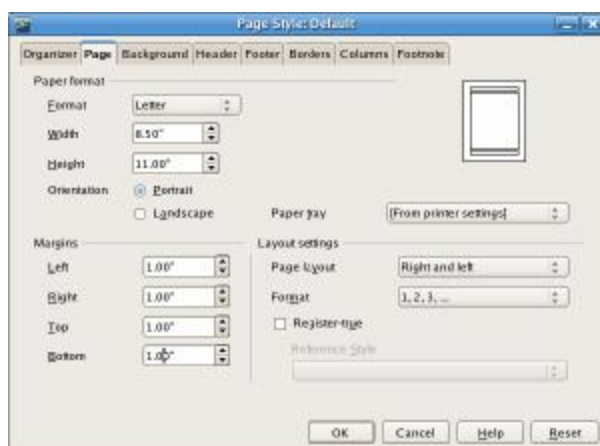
Page Style: Default

Organizer Page Background Header Footer Borders Columns Footnote

Paper format

Format Letter

Width 8.50"

Height 11.00"

Orientation Portrait

Landscape

Paper tray [From printer settings]

Margins

Left 1.00"

Right 1.00"

Top 1.00"

Bottom 1.00"

Layout settings

Page layout Right and left

Format 1, 2, 3, ...

Register-true

Reference Style

OK Cancel Help Reset